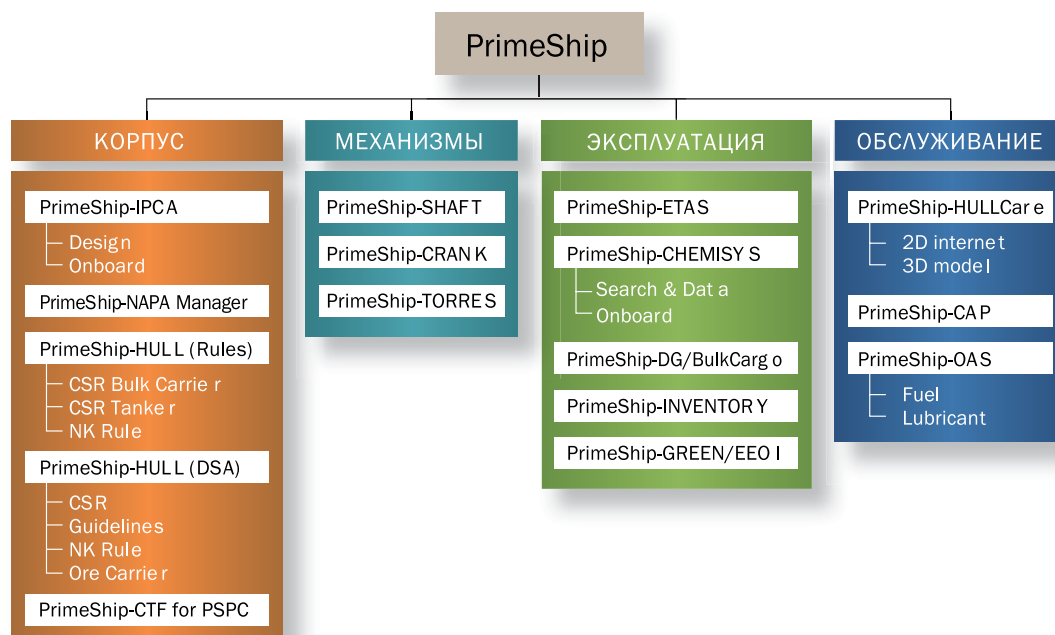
PrimeShip

КОРПУС

PrimeShip-IPCA
Design
Onboard

PrimeShip-NAPA Manager

PrimeShip-HULL (Rules)
CSR Bulk Carrier
CSR Tanker
NK Rule

PrimeShip-HULL (DSA)
CSR
Guidelines
NK Rule
Ore Carrier

PrimeShip-CTF for PSPC

МЕХАНИЗМЫ

PrimeShip-SHAFT

PrimeShip-CRANK

PrimeShip-TORRES

ЭКСПЛУАТАЦИЯ

PrimeShip-ETAS

PrimeShip-CHEMISYS
Search & Data
Onboard

PrimeShip-DG/BulkCargo

PrimeShip-INVENTORY

PrimeShip-GREEN/EEOI

ОБСЛУЖИВАНИЕ

PrimeShip-HULLCare
2D internet
3D model

PrimeShip-CAP

PrimeShip-OAS
Fuel
Lubricant